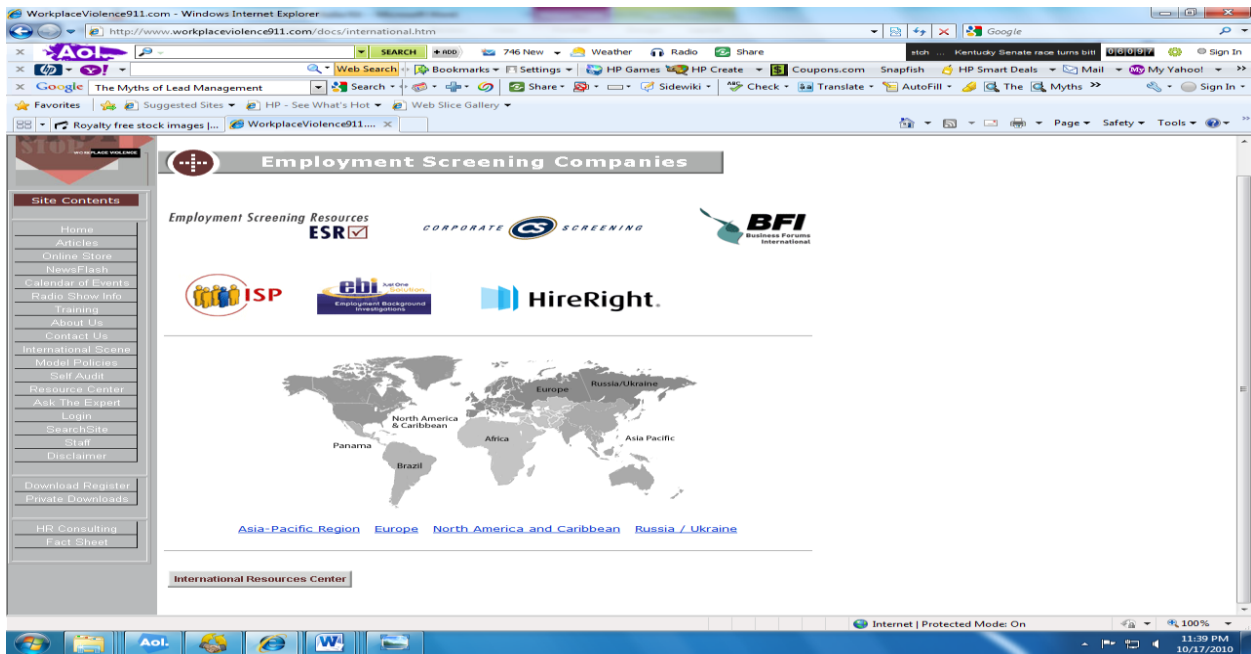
WorkplaceViolence911.com - Windows Internet Explorer

http://www.workplaceviolence911.com/docs/international.htm

Google

Aol. SEARCH + ADD 746 New Weather Radio Share stch ... Kentucky Senate race turns bitt 0 6 0 9 7 Sign In

Web Search Bookmarks Settings HP Games HP Create Coupons.com Snapfish HP Smart Deals Mail My Yahoo!

Google The Myths of Lead Management Search Share Sidewiki Check Translate AutoFill The Myths Sign In

Favorites Suggested Sites HP - See What's Hot Web Slice Gallery

Royalty free stock images |... WorkplaceViolence911....

Page Safety Tools

STOP WORKPLACE VIOLENCE

Employment Screening Companies

Site Contents

Home
Articles
Online Store
NewsFlash
Calendar of Events
Radio Show Info
Training
About Us
Contact Us
International Scene
Model Policies
Self Audit
Resource Center
Ask The Expert
Login
SearchSite
Staff
Disclaimer

Download Register
Private Downloads

HR Consulting
Fact Sheet

Employment Screening Resources ESR

CORPORATE CS SCREENING

BFI Business Forums International

ISP

ebi Just One Solution Employment Background Investigations

HireRight.

Europe
Russia/Ukraine
North America & Caribbean
Panama
Africa
Asia Pacific
Brazil

Asia-Pacific Region Europe North America and Caribbean Russia / Ukraine

International Resources Center

Internet | Protected Mode: On 100%

Aol.

11:39 PM
10/17/2010